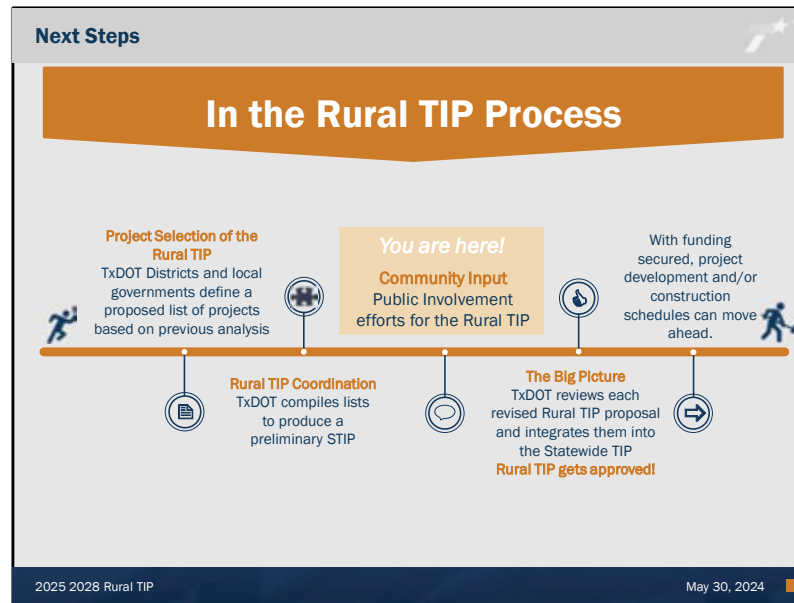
Next Steps

In the Rural TIP Process

Project Selection of the Rural TIP
TxDOT Districts and local governments define a proposed list of projects based on previous analysis

You are here!
Community Input
Public Involvement efforts for the Rural TIP

With funding secured, project development and/or construction schedules can move ahead.

Rural TIP Coordination
TxDOT compiles lists to produce a preliminary STIP

The Big Picture
TxDOT reviews each revised Rural TIP proposal and integrates them into the Statewide TIP
Rural TIP gets approved!

2025 2028 Rural TIP

May 30, 2024